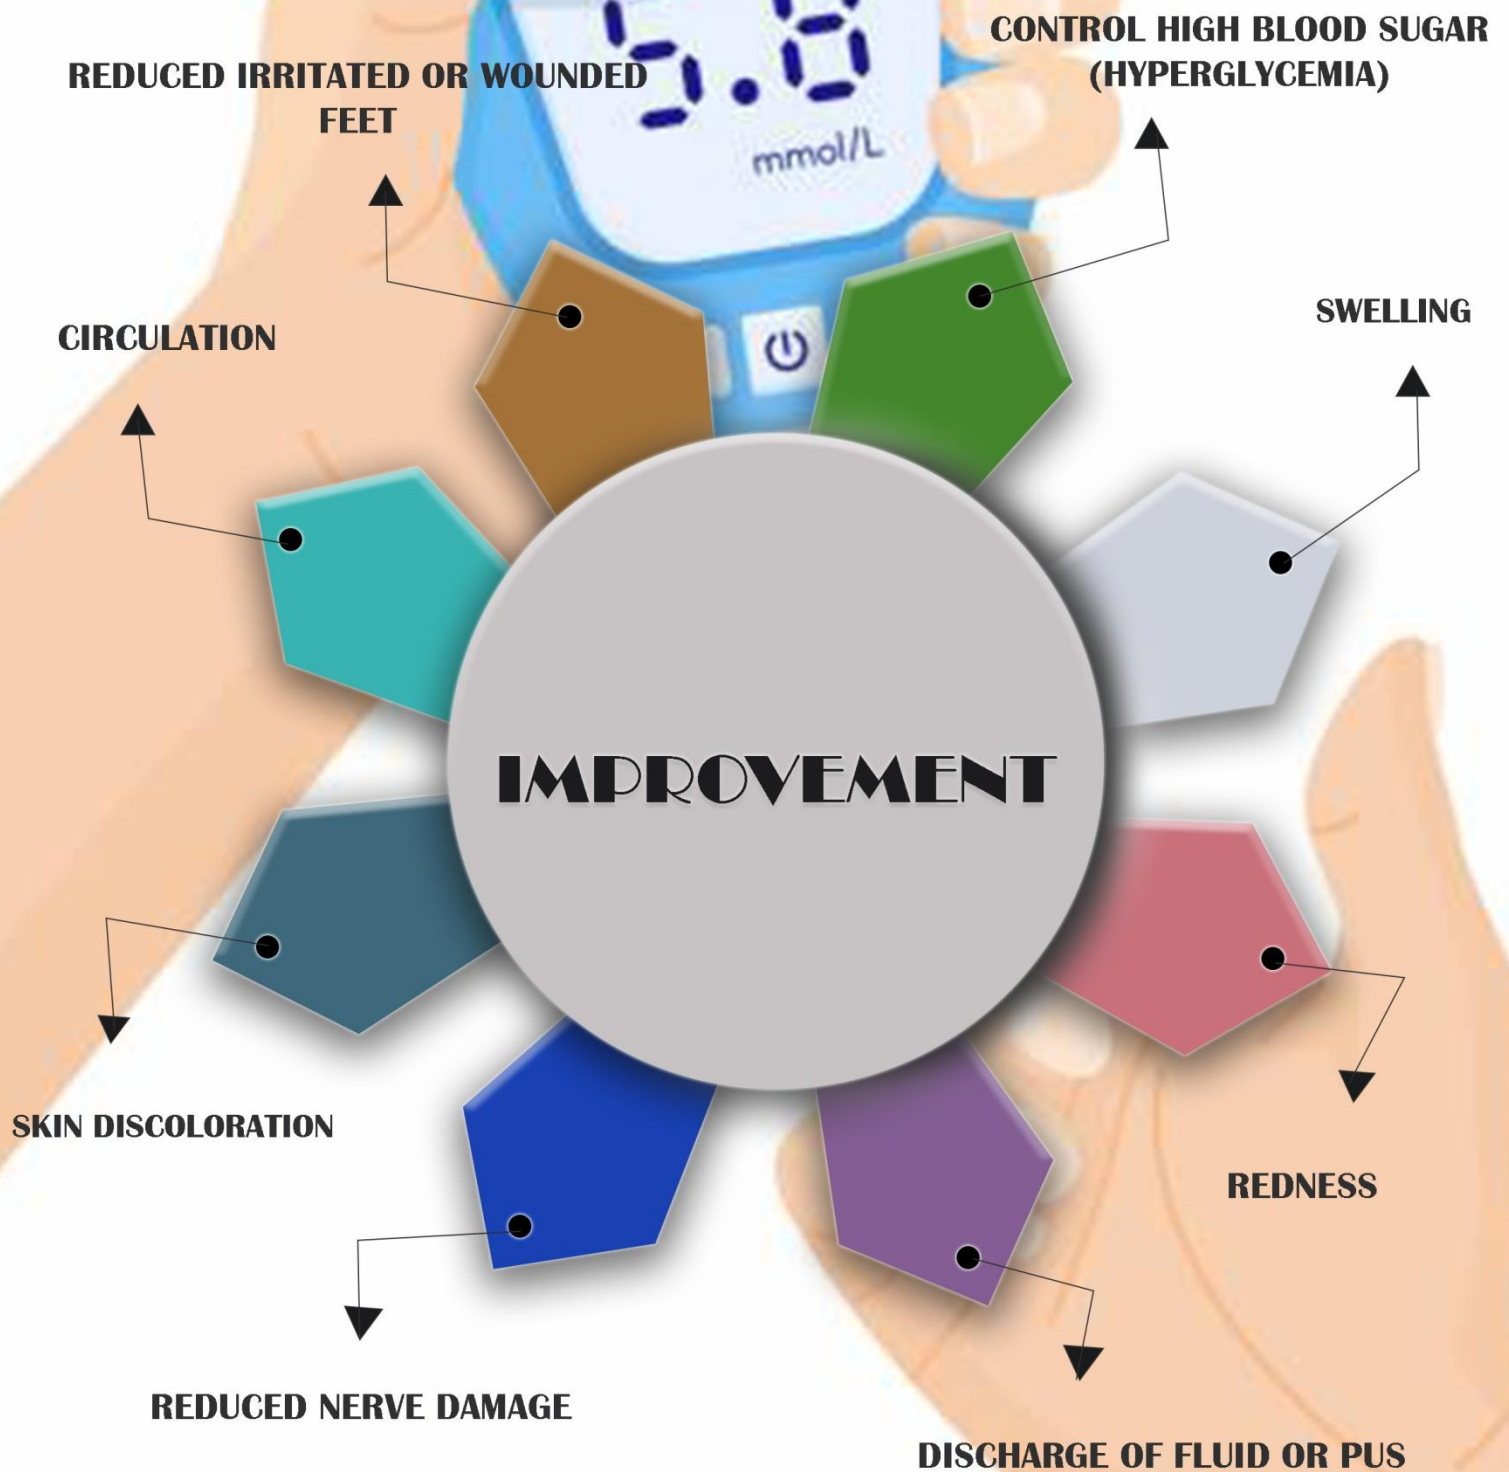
5.8
mmol/L

REDUCED IRRITATED OR WOUNDED FEET

CONTROL HIGH BLOOD SUGAR (HYPERGLYCEMIA)

CIRCULATION

SWELLING

IMPROVEMENT

SKIN DISCOLORATION

REDNESS

REDUCED NERVE DAMAGE

DISCHARGE OF FLUID OR PUS